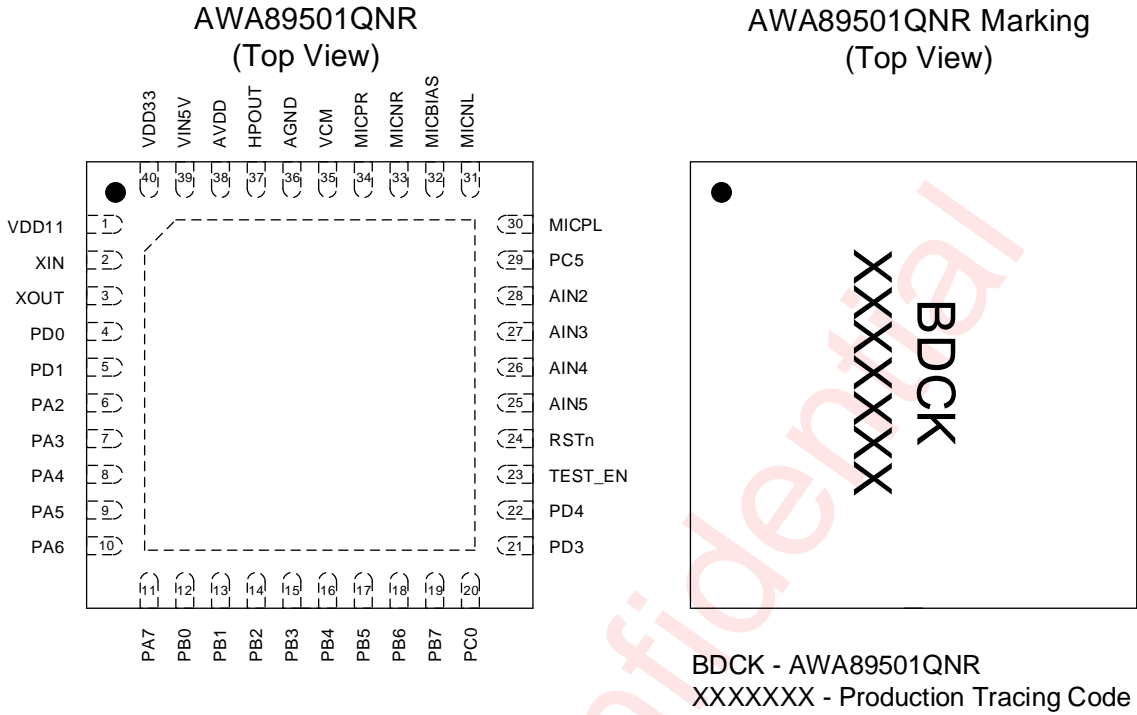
AWA89501QNR
(Top View)

VDD33 VIN5V AVDD HPOUT AGND VCM MICPR MICNR MICBIAS MICNL

40 39 38 37 36 35 34 33 32 31

VDD11 1
XIN 2
XOUT 3
PD0 4
PD1 5
PA2 6
PA3 7
PA4 8
PA5 9
PA6 10

30 MICPL
29 PC5
28 AIN2
27 AIN3
26 AIN4
25 AIN5
24 RSTn
23 TEST_EN
22 PD4
21 PD3

11 12 13 14 15 16 17 18 19 20

PA7 PB0 PB1 PB2 PB3 PB4 PB5 PB6 PB7 PC0

AWA89501QNR Marking
(Top View)

BDCK
XXXXXXX

BDCK - AWA89501QNR
XXXXXXX - Production Tracing Code

Confidential